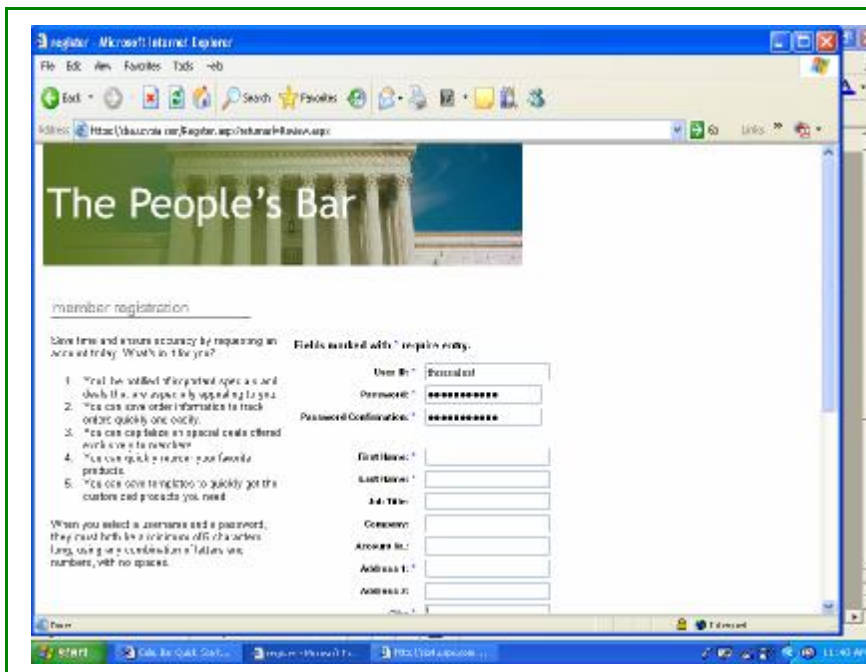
Register - Microsoft Internet Explorer

File Edit View Favorites Tools Help

Back Search Favorites

Address https://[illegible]/Register.aspx?returnurl=Review.aspx

Go Links

The People's Bar

member registration

Save time and ensure accuracy by registering an account today. What's in it for you?

1. You'll be notified of important specials and deals that are especially appealing to you.
2. You can save order information to track orders quickly and easily.
3. You can cap twice on special deals offered exclusively to members.
4. You can quickly source your favorite products.
5. You can save templates to quickly get the customized products you need.

When you select a username and a password, they must both be a minimum of 6 characters long, using any combination of letters and numbers, with no spaces.

Fields marked with * require entry.

User ID: * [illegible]

Password: * ••••••••••••

Password Confirmation: * ••••••••••••

First Name: *

Last Name: *

Job Title:

Company:

Account No.:

Address 1: *

Address 2:

City: *

Done

Internet

start

Cab. Bar Quick Start...

Register - Microsoft I...

https://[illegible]...

11:40 AM